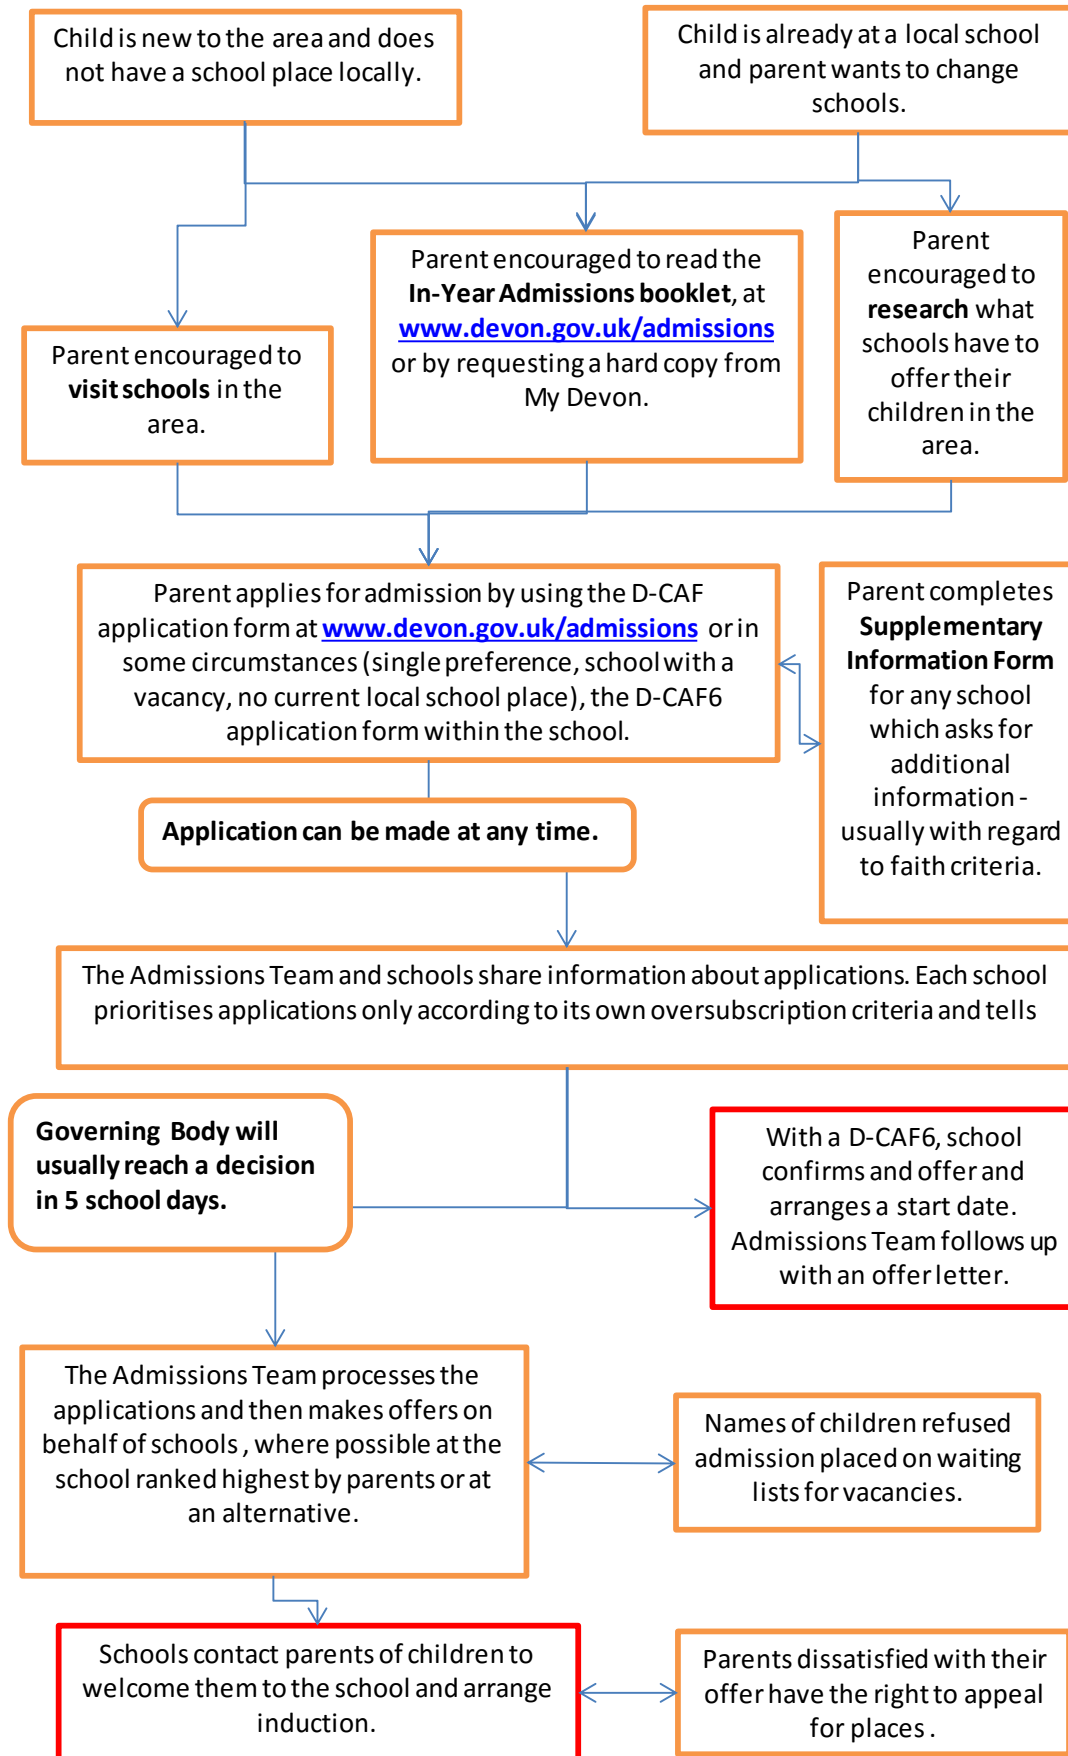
Child is new to the area and does not have a school place locally.

Child is already at a local school and parent wants to change schools.

Parent encouraged to **visit schools** in the area.

Parent encouraged to read the **In-Year Admissions booklet**, at www.devon.gov.uk/admissions or by requesting a hard copy from My Devon.

Parent encouraged to **research** what schools have to offer their children in the area.

Parent applies for admission by using the D-CAF application form at www.devon.gov.uk/admissions or in some circumstances (single preference, school with a vacancy, no current local school place), the D-CAF6 application form within the school.

Parent completes **Supplementary Information Form** for any school which asks for additional information - usually with regard to faith criteria.

**Application can be made at any time.**

The Admissions Team and schools share information about applications. Each school prioritises applications only according to its own oversubscription criteria and tells

**Governing Body will usually reach a decision in 5 school days.**

With a D-CAF6, school confirms and offer and arranges a start date. Admissions Team follows up with an offer letter.

The Admissions Team processes the applications and then makes offers on behalf of schools, where possible at the school ranked highest by parents or at an alternative.

Names of children refused admission placed on waiting lists for vacancies.

Schools contact parents of children to welcome them to the school and arrange induction.

Parents dissatisfied with their offer have the right to appeal for places.